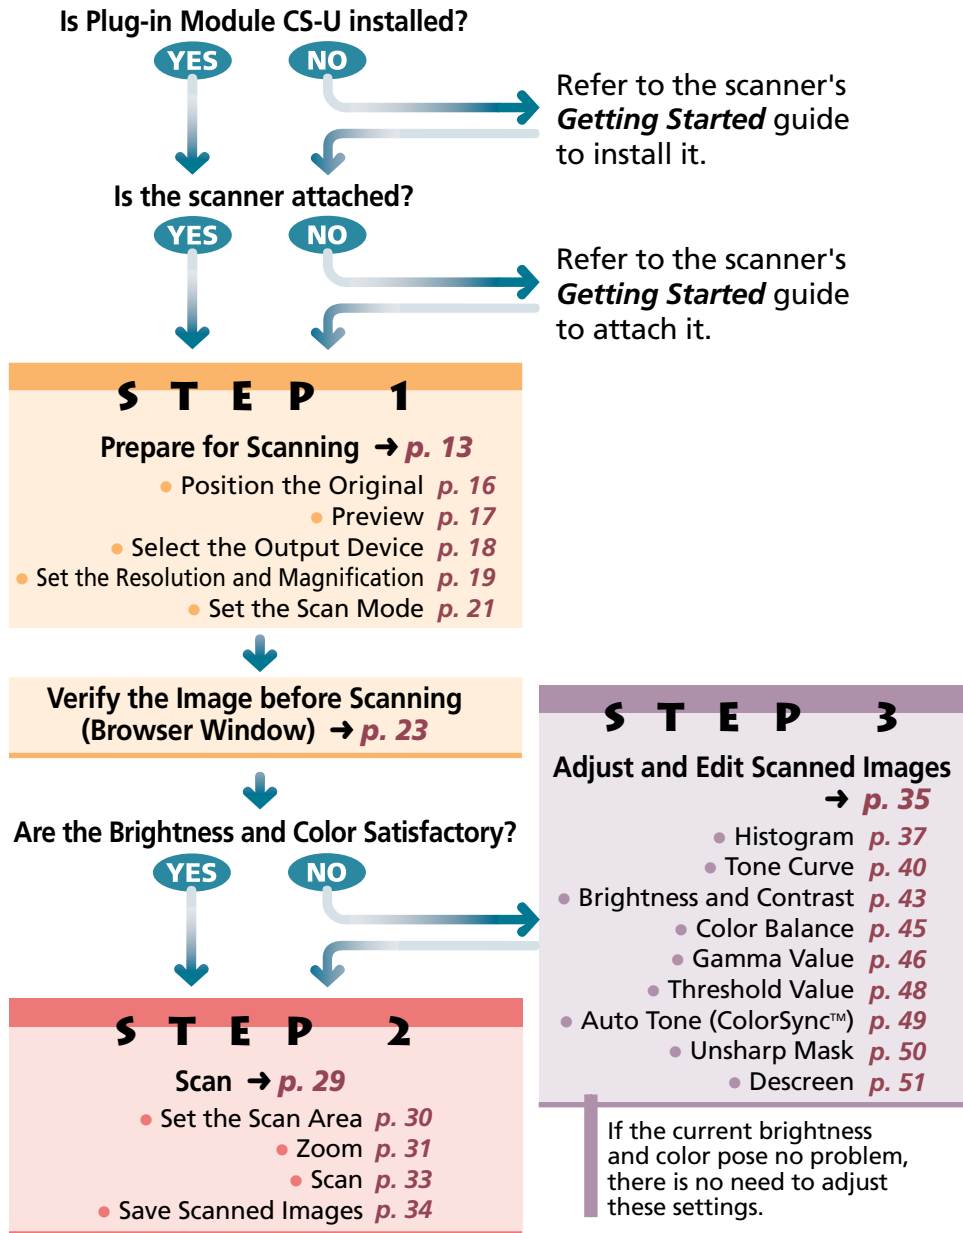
Is Plug-in Module CS-U installed?

YES NO

Refer to the scanner's *Getting Started* guide to install it.

Is the scanner attached?

YES NO

Refer to the scanner's *Getting Started* guide to attach it.

STEP 1

Prepare for Scanning ➜ p. 13

• Position the Original p. 16
• Preview p. 17
• Select the Output Device p. 18
• Set the Resolution and Magnification p. 19
• Set the Scan Mode p. 21

Verify the Image before Scanning (Browser Window) ➜ p. 23

Are the Brightness and Color Satisfactory?

YES NO

STEP 2

Scan ➜ p. 29

• Set the Scan Area p. 30
• Zoom p. 31
• Scan p. 33
• Save Scanned Images p. 34

STEP 3

Adjust and Edit Scanned Images ➜ p. 35

• Histogram p. 37
• Tone Curve p. 40
• Brightness and Contrast p. 43
• Color Balance p. 45
• Gamma Value p. 46
• Threshold Value p. 48
• Auto Tone (ColorSync™) p. 49
• Unsharp Mask p. 50
• Descreen p. 51

If the current brightness and color pose no problem, there is no need to adjust these settings.